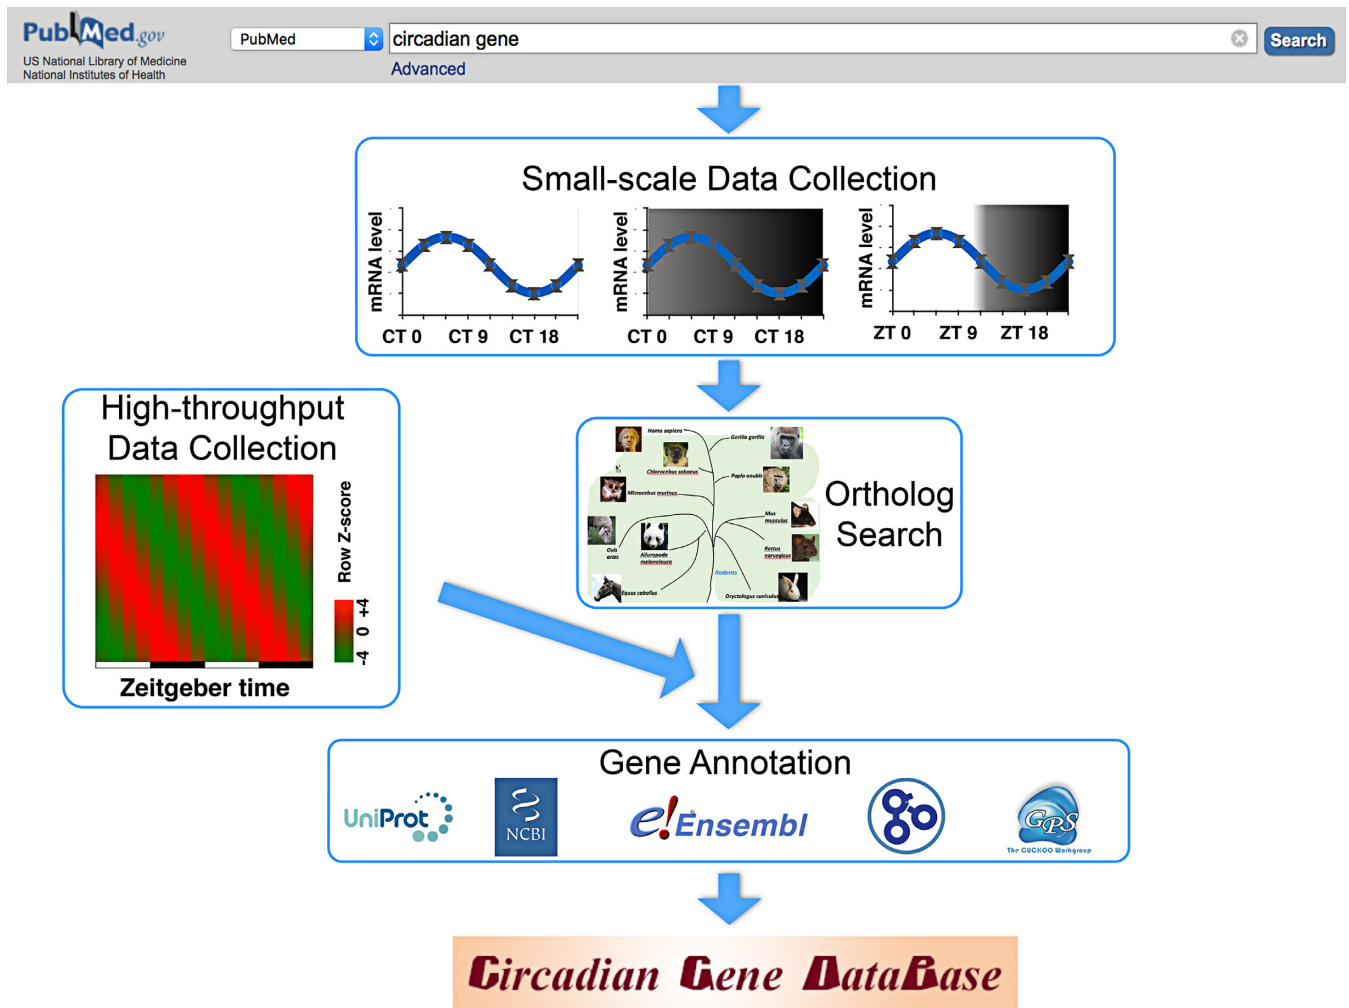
PubMed.gov
US National Library of Medicine
National Institutes of Health

PubMed
circadian gene
Search
Advanced

Small-scale Data Collection

mRNA level
CT 0 CT 9 CT 18
mRNA level
CT 0 CT 9 CT 18
mRNA level
ZT 0 ZT 9 ZT 18

High-throughput Data Collection

Row Z-score
-4 0 +4
Zeitgeber time

Homo sapiens
Gorilla gorilla
Chlorocebus sabaeus
Papio anubis
Microcebus murinus
Mus musculus
Ovis aries
Ailuropoda melanoleuca
Rattus norvegicus
Rodents
Equus caballus
Oryctolagus cuniculus

Ortholog Search

Gene Annotation

UniProt
NCBI
e! Ensembl
GPS
The CUCKOO Workgroup

Circadian Gene DataBase